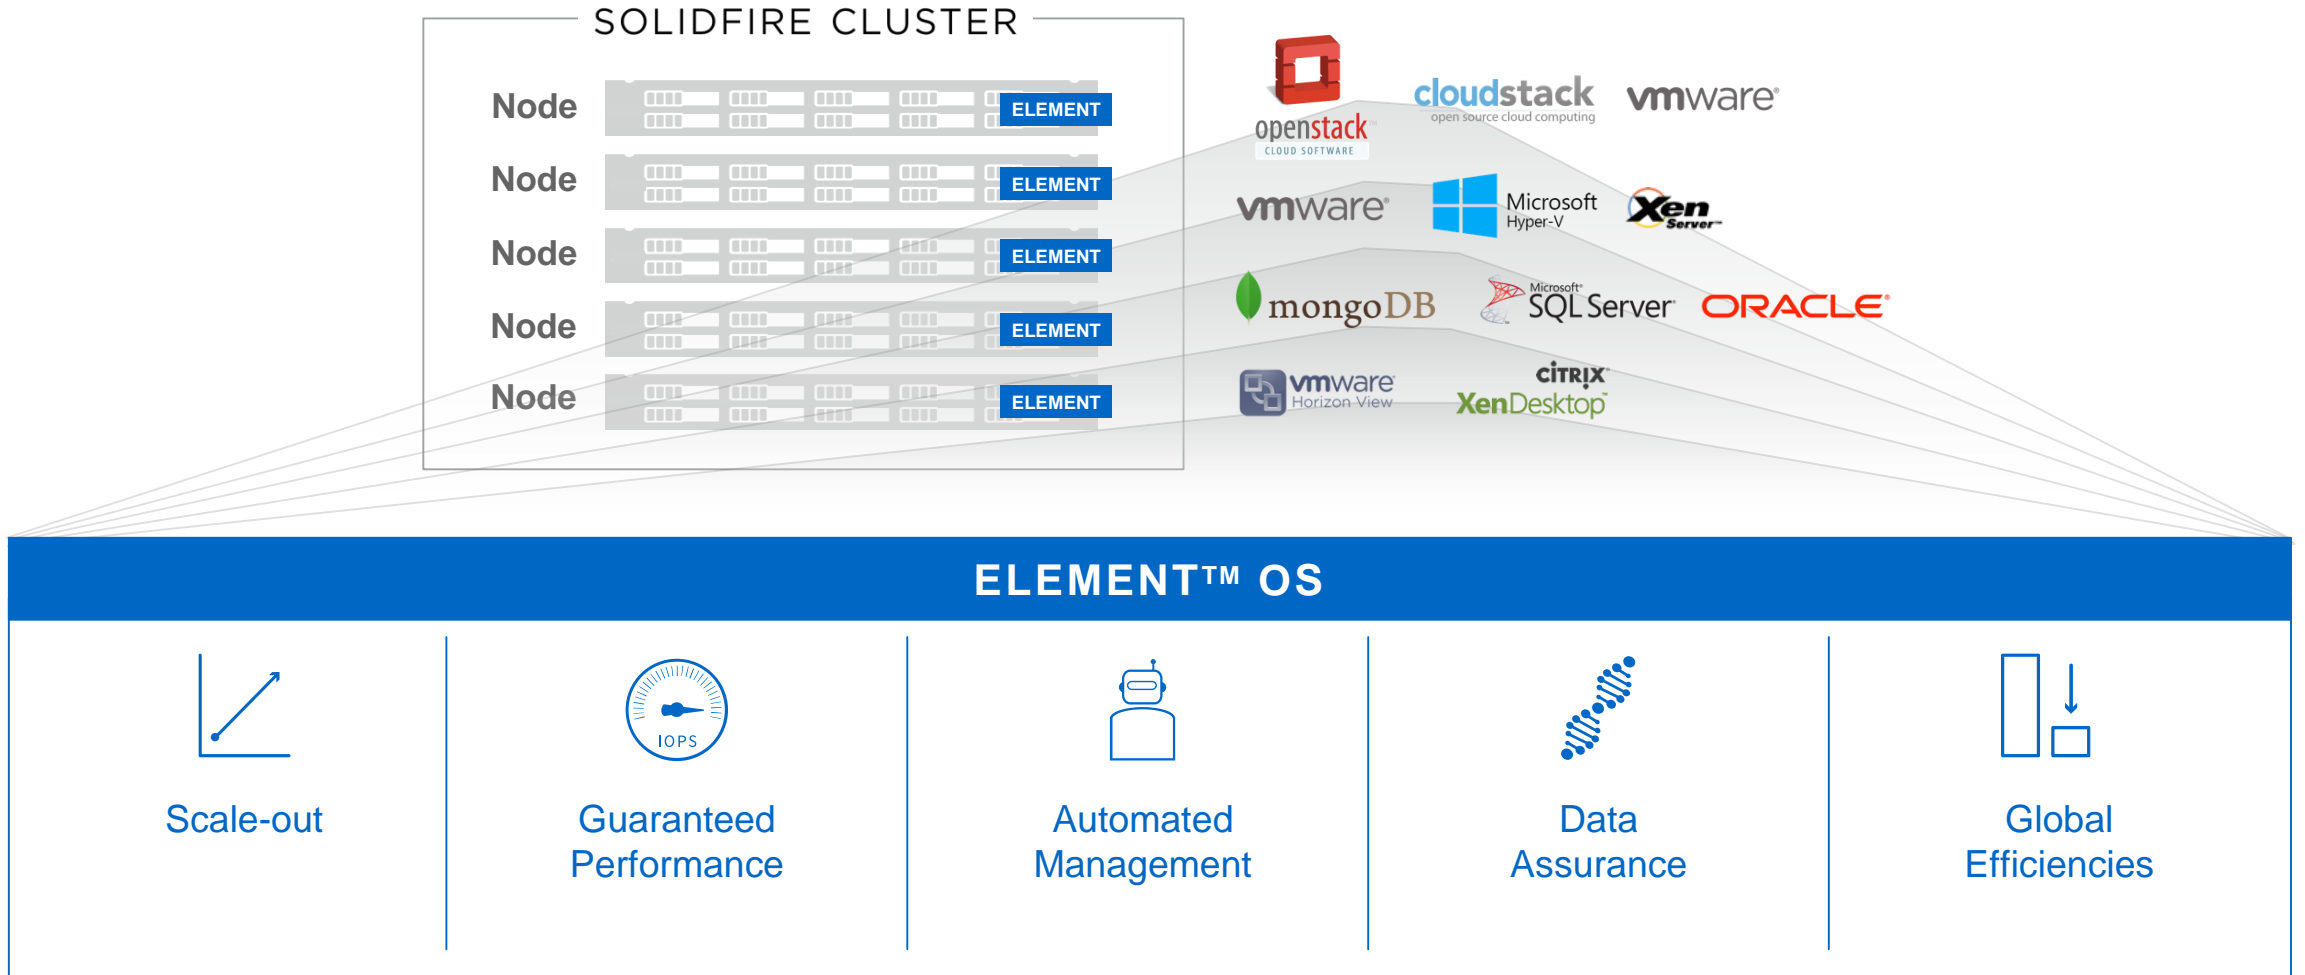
SOLIDFIRE CLUSTER

Node ELEMENT
Node ELEMENT
Node ELEMENT
Node ELEMENT
Node ELEMENT

openstack CLOUD SOFTWARE

cloudstack open source cloud computing

vmware

vmware

Microsoft Hyper-V

Xen Server

mongoDB

Microsoft SQL Server

ORACLE

vmware Horizon View

CITRIX XenDesktop

ELEMENT™ OS

Scale-out

IOPS

Guaranteed Performance

Automated Management

Data Assurance

Global Efficiencies